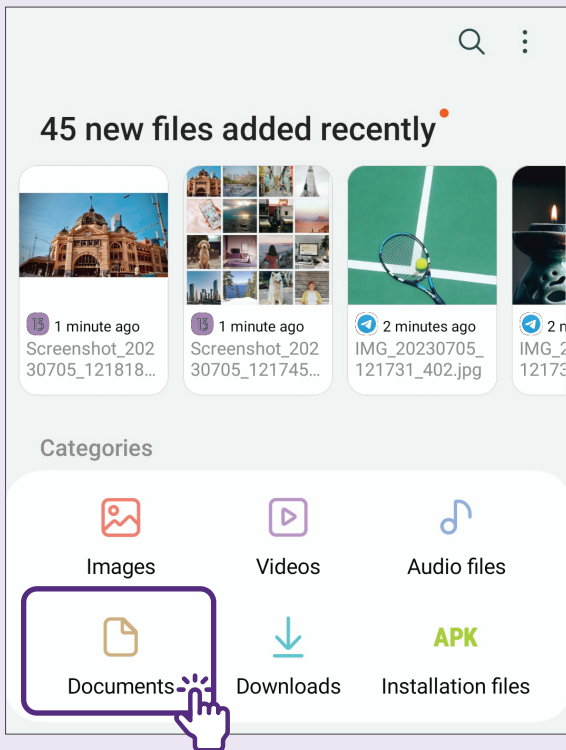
45 new files added recently

1 minute ago
Screenshot_20230705_121818...

1 minute ago
Screenshot_20230705_121745...

2 minutes ago
IMG_20230705_121731_402.jpg

2 m
IMG_2
12173

Categories

Images

Videos

Audio files

Documents

Downloads

APK

Installation files